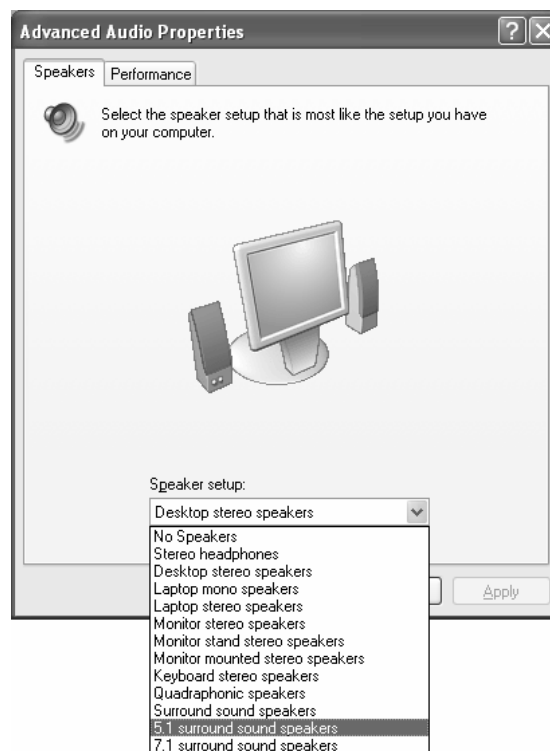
Advanced Audio Properties

?

Speakers Performance

Select the speaker setup that is most like the setup you have on your computer.

Speaker setup:

Desktop stereo speakers

No Speakers
Stereo headphones
Desktop stereo speakers
Laptop mono speakers
Laptop stereo speakers
Monitor stereo speakers
Monitor stand stereo speakers
Monitor mounted stereo speakers
Keyboard stereo speakers
Quadraphonic speakers
Surround sound speakers
5.1 surround sound speakers
7.1 surround sound speakers

Apply